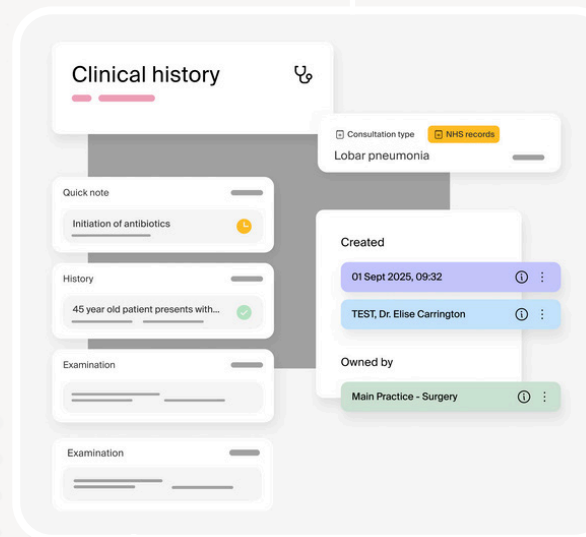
Clinical history

Consultation type NHS records
Lobar pneumonia

Quick note
Initiation of antibiotics

History
45 year old patient presents with...

Examination

Examination

Created
01 Sept 2025, 09:32
TEST, Dr. Elise Carrington

Owned by
Main Practice - Surgery